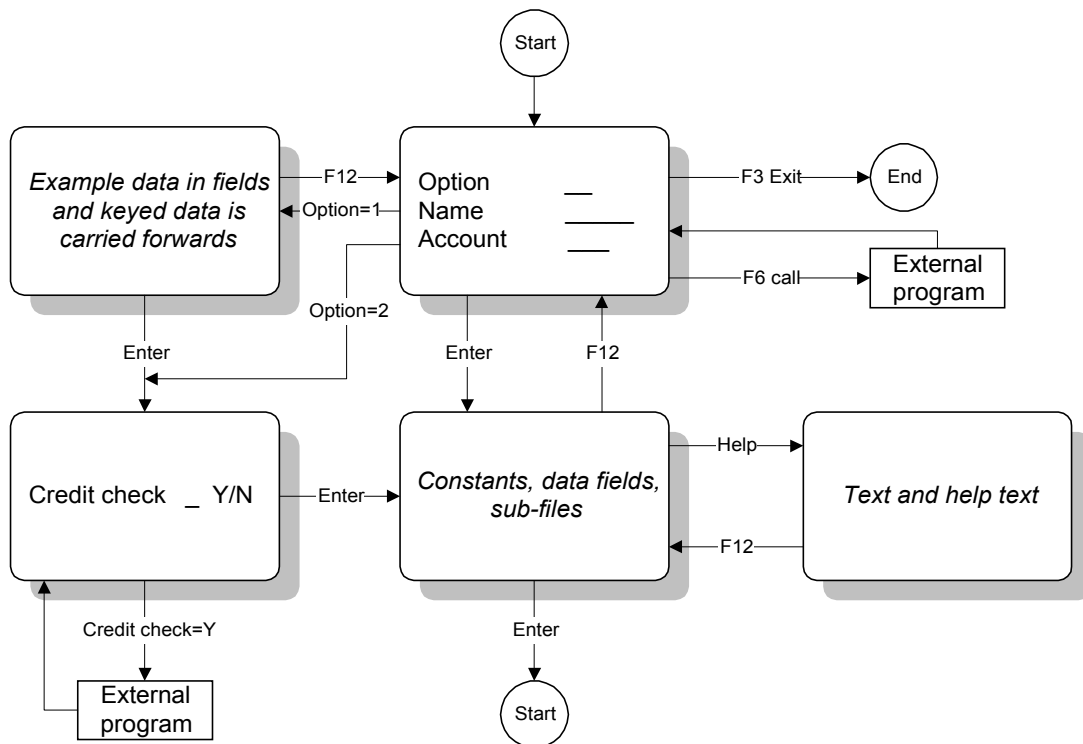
Start

Example data in fields and keyed data is carried forwards

F12

Option=1

Option
Name
Account

F3 Exit

End

External program

F6 call

Option=2

Enter

Enter

F12

Credit check _ Y/N

Enter

Constants, data fields, sub-files

Help

Text and help text

F12

Credit check=Y

Enter

External program

Start